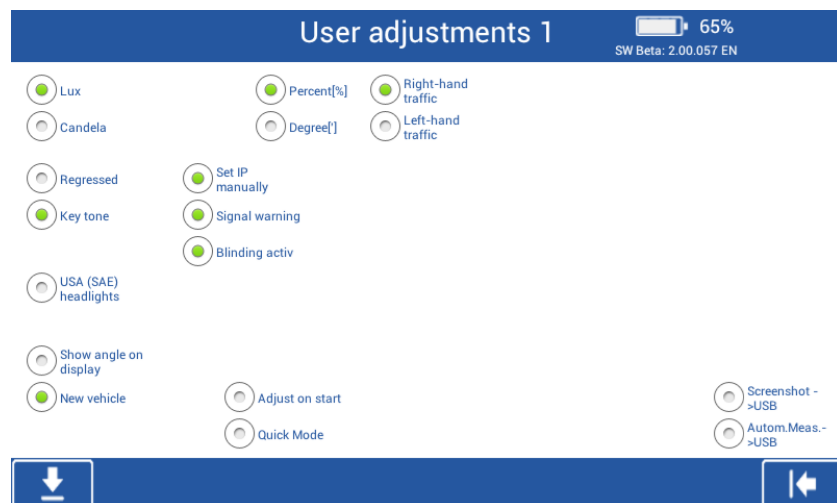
User adjustments 1

65%
SW Beta: 2.00.057 EN

Lux
Percent[%]
Right-hand traffic
Candela
Degree[°]
Left-hand traffic

Regressed
Set IP manually
Key tone
Signal warning
Blinding activ

USA (SAE) headlights

Show angle on display
New vehicle
Adjust on start
Screenshot ->USB
Quick Mode
Autom.Meas.->USB